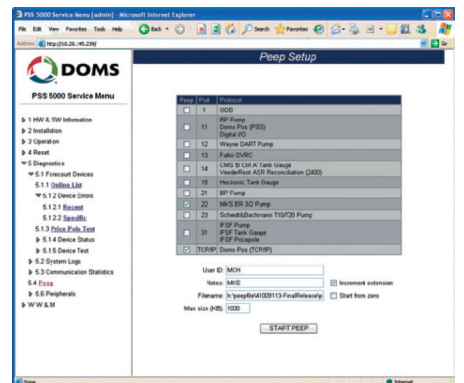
PSS 5000 Service Menu [admin] - Microsoft Internet Explorer

File Edit View Favorites Tools Help

Back Search Favorites

Address http://10.26.145.239/

Go

DOMS

PSS 5000 Service Menu

1 HW & SW Information
2 Installation
3 Operation
4 Reset
5 Diagnostics
5.1 Forecourt Devices
5.1.1 Online List
5.1.2 Device Errors
5.1.2.1 Recent
5.1.2.2 Specific
5.1.3 Price Pole Test
5.1.4 Device Status
5.1.5 Device Test
5.2 System Logs
5.3 Communication Statistics
5.4 Peep
5.5 Peripherals
W W & M

Peep Setup

| Peep | Port | Protocol |
|---|---|---|
| | 1 | ODD |
| | 11 | BP Pump<br>Doms Pos (PSS)<br>Digital I/O |
| | 12 | Wayne DART Pump |
| | 13 | Fafnir DVRC |
| | 14 | CMS Si Ctrl A Tank Gauge<br>VeederRoot ATR Reconciliation (2400) |
| | 15 | Hectronic Tank Gauge |
| | 21 | BP Pump |
| ☑ | 22 | MKS ER 3/2 Pump |
| | 23 | Scheidt&Bachmann TIG/T20 Pump |
| | 31 | IFSF Pump<br>IFSF Tank Gauge<br>IFSF Pricepole |
| ☑ | TCP/IP | Doms Pos (TCP/IP) |

User ID: MCH
Notes: MKS
☑ Increment extension
Filename: h:\peepfile\41009113-FinalRelease\p
☐ Start from zero
Max size (KB): 1000

START PEEP

Done
Internet